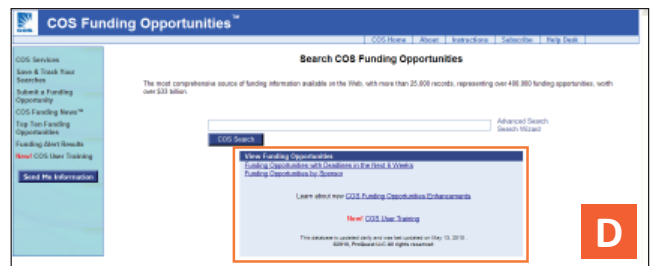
COS Funding Opportunities™

COS

COS Home | About | Instructions | Subscribe | Help Desk

COS Services
Save & Track Your Searches
Submit a Funding Opportunity
COS Funding News™
Top Ten Funding Opportunities
Funding Alert Results
New! COS User Training

Send Me Information

Search COS Funding Opportunities

The most comprehensive source of funding information available on the Web, with more than 25,000 records, representing over 400,000 funding opportunities, worth over $33 billion.

Advanced Search
Search Wizard

COS Search

View Funding Opportunities
Funding Opportunities with Deadlines in the Next 6 Weeks
Funding Opportunities by Sponsor

Learn about new COS Funding Opportunities Enhancements

New! COS User Training

This database is updated daily and was last updated on May 13, 2010.
©2010, ProQuest LLC All rights reserved.

D